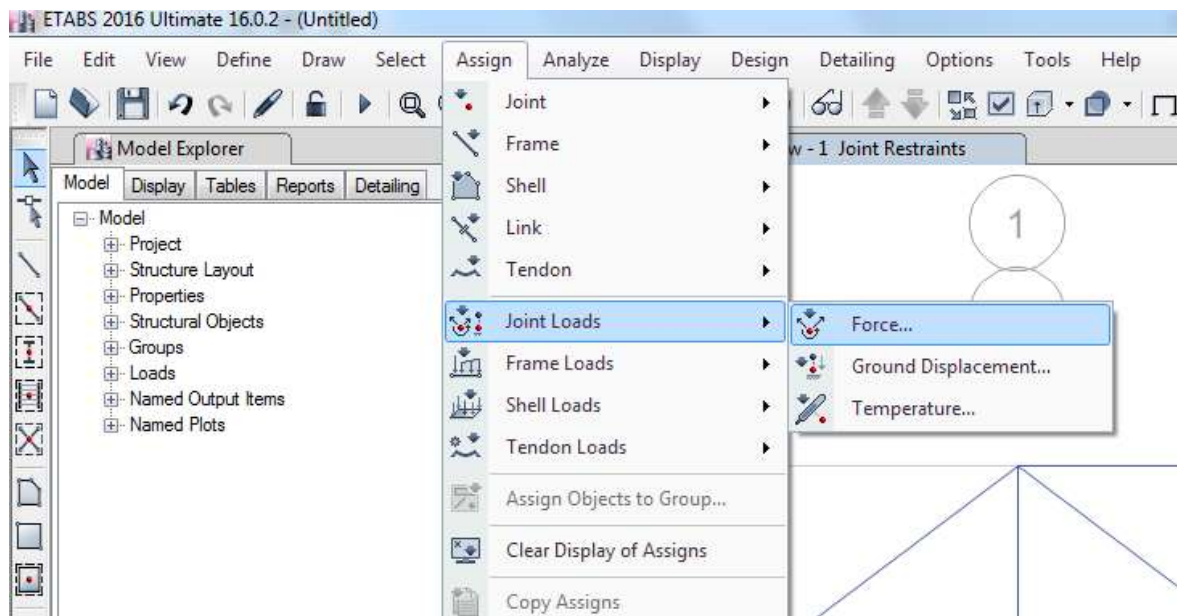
ETABS 2016 Ultimate 16.0.2 - (Untitled)

File Edit View Define Draw Select Assign Analyze Display Design Detailing Options Tools Help

Model Explorer

Model Display Tables Reports Detailing

Model
Project
Structure Layout
Properties
Structural Objects
Groups
Loads
Named Output Items
Named Plots

Joint
Frame
Shell
Link
Tendon
Joint Loads
Frame Loads
Shell Loads
Tendon Loads
Assign Objects to Group...
Clear Display of Assigns
Copy Assigns

Force...
Ground Displacement...
Temperature...

w - 1 Joint Restraints

1